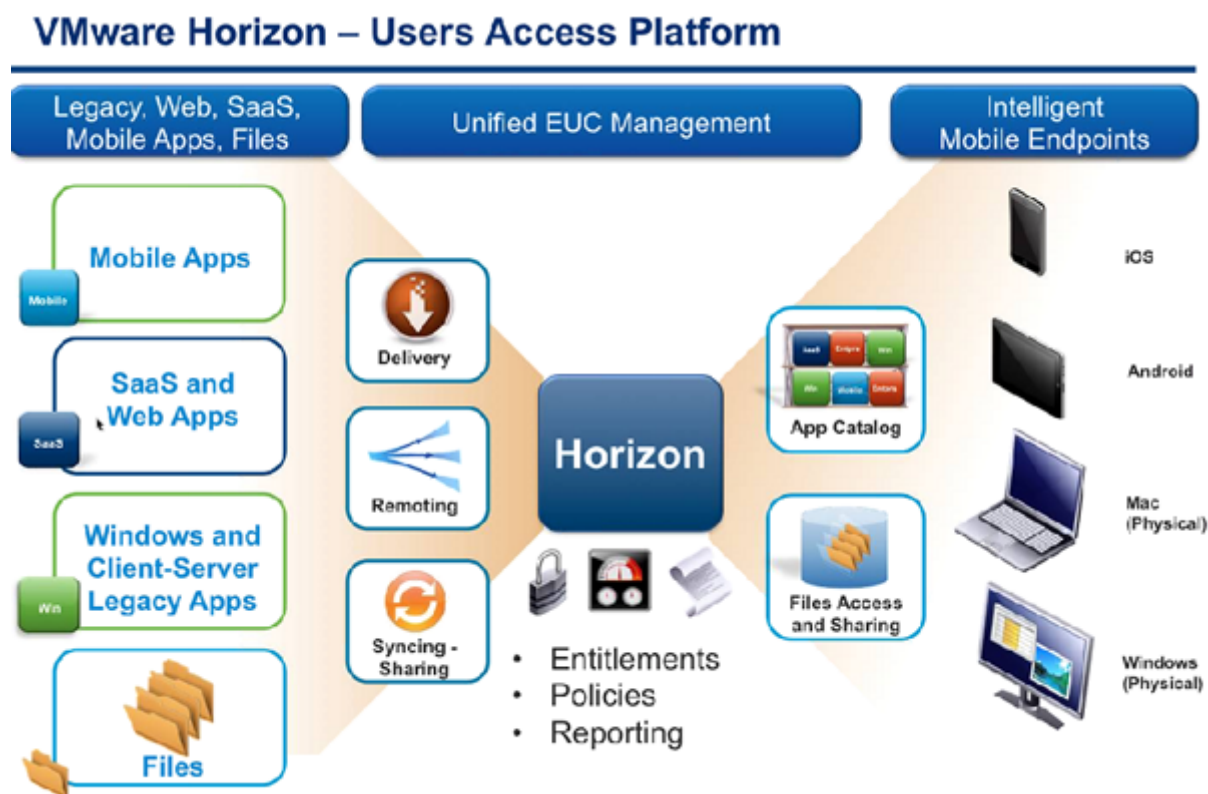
VMware Horizon – Users Access Platform

Legacy, Web, SaaS, Mobile Apps, Files

Unified EUC Management

Intelligent Mobile Endpoints

Mobile Apps

Mobile

SaaS and Web Apps

SaaS

Windows and Client-Server Legacy Apps

Win

Files

Delivery

Remoting

Syncing - Sharing

Horizon

• Entitlements
• Policies
• Reporting

SaaS Entpra Win
Win Mobile Entpra

App Catalog

Files Access and Sharing

iOS

Android

Mac (Physical)

Windows (Physical)